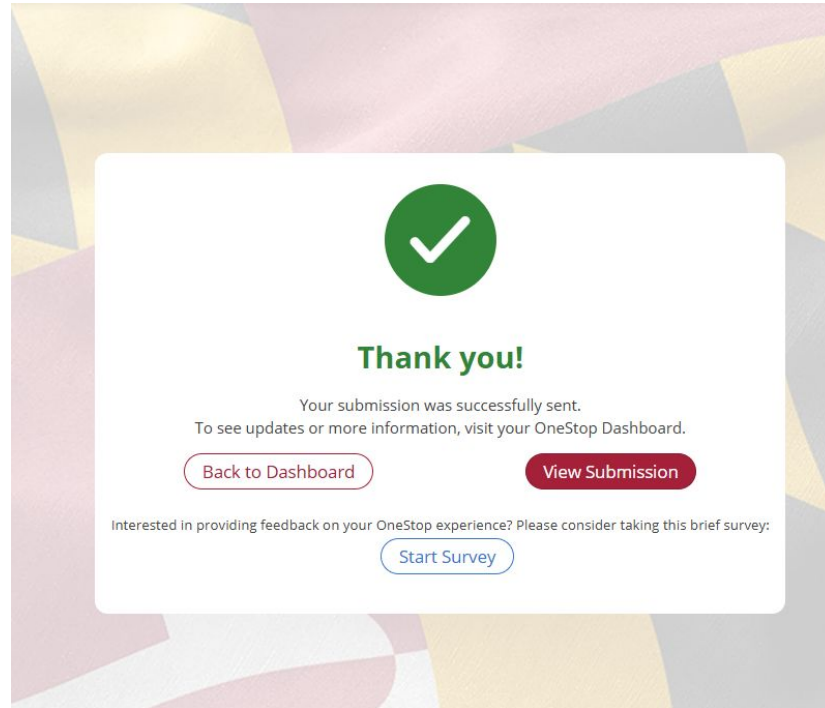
Thank you!

Your submission was successfully sent.
To see updates or more information, visit your OneStop Dashboard.

Back to Dashboard

View Submission

Interested in providing feedback on your OneStop experience? Please consider taking this brief survey:

Start Survey